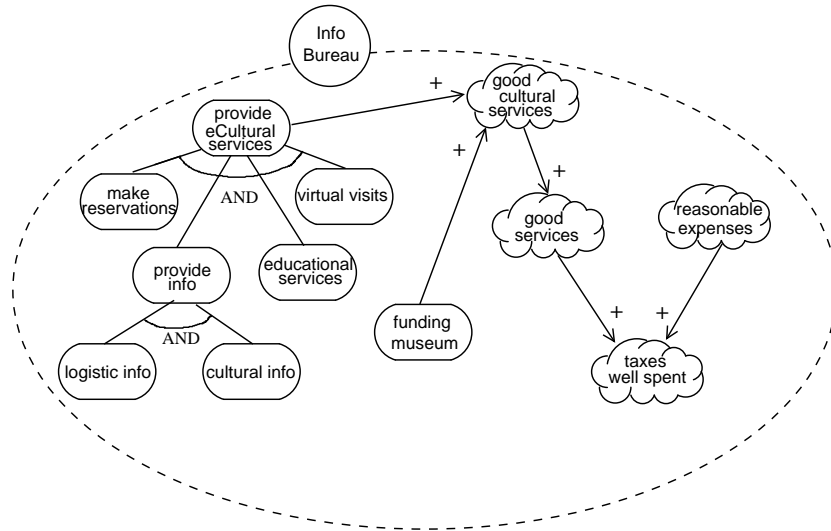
Info Bureau

provide eCultural services

+

good cultural services

+

make reservations

virtual visits

AND

+

good services

reasonable expenses

provide info

educational services

funding museum

+

+

AND

logistic info

cultural info

taxes well spent